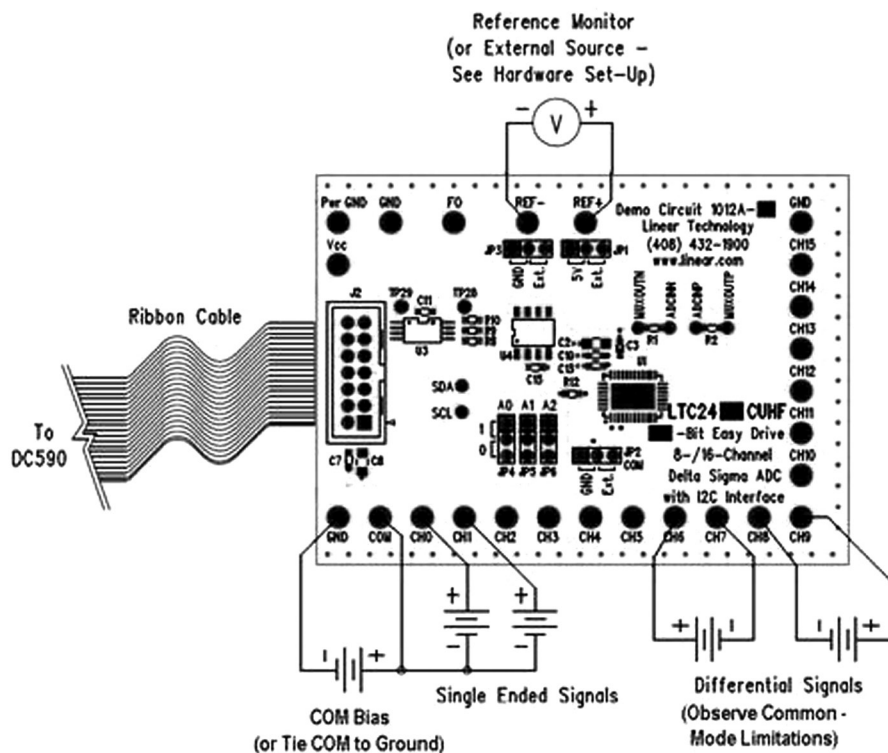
Reference Monitor
(or External Source –
See Hardware Set-Up)

– V +

Pwr GND GND FO REF- REF+

Demo Circuit 1012A-
Linear Technology
(408) 432-1900
www.linear.com

GND

Vcc

JP3 GND Ext. 5V Ext. JP1

CH15

CH14

J2 TP29 C11 TP28

MUXOUTN ADCINN ADCINP MUXOUTP

Ribbon Cable

R10 U3 U4 C2 C10 C3 C13 R1 R2

CH13

U1

CH12

C15 R12

SDA

LTC24 CUHF

CH11

SCL

A0 A1 A2

-Bit Easy Drive

1
0

8-/16-Channel

CH10

To DC590

C7 C8

JP4 JP5 JP6

JP2 COM GND Ext.

Delta Sigma ADC with I2C Interface

GND COM CH0 CH1 CH2 CH3 CH4 CH5 CH6 CH7 CH8 CH9

+ – + –

+ – – +

– +

Single Ended Signals

Differential Signals
(Observe Common - Mode Limitations)

COM Bias
(or Tie COM to Ground)